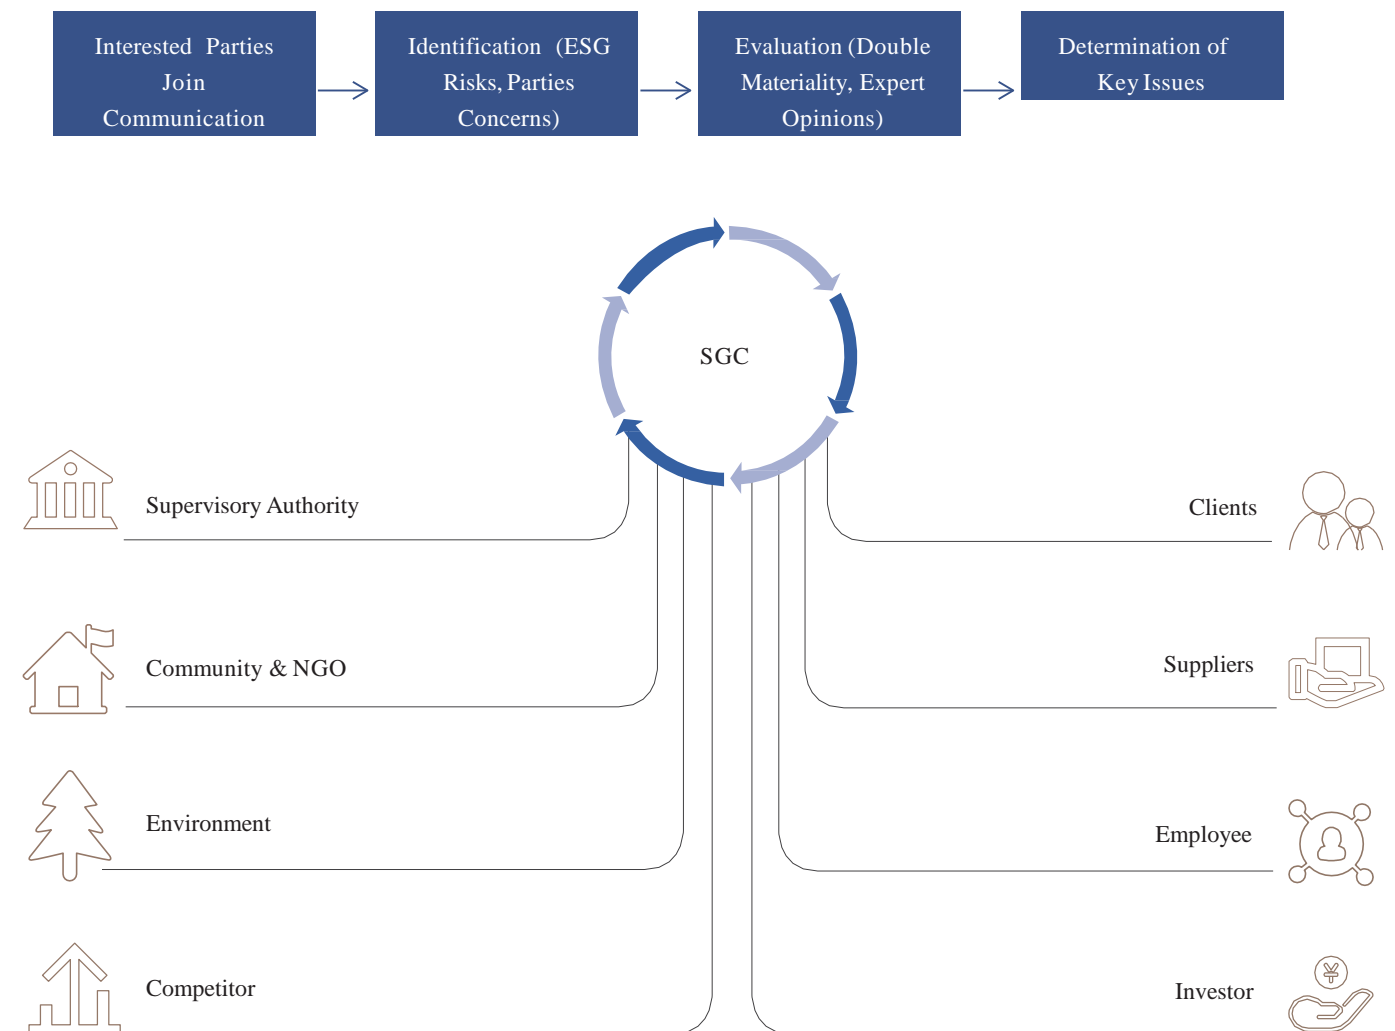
Interested Parties Join Communication

Identification (ESG Risks, Parties Concerns)

Evaluation (Double Materiality, Expert Opinions)

Determination of Key Issues

SGC

Supervisory Authority

Clients

Community & NGO

Suppliers

Environment

Employee

Competitor

Investor